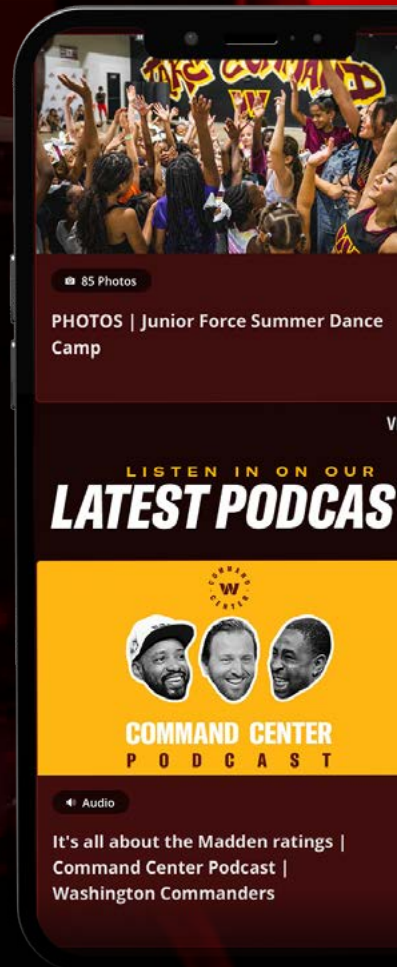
85 Photos

PHOTOS | Junior Force Summer Dance Camp

V

LISTEN IN ON OUR

LATEST PODCAS

COMMAND CENTER

W

COMMAND CENTER

PODCAST

Audio

It's all about the Madden ratings | Command Center Podcast | Washington Commanders